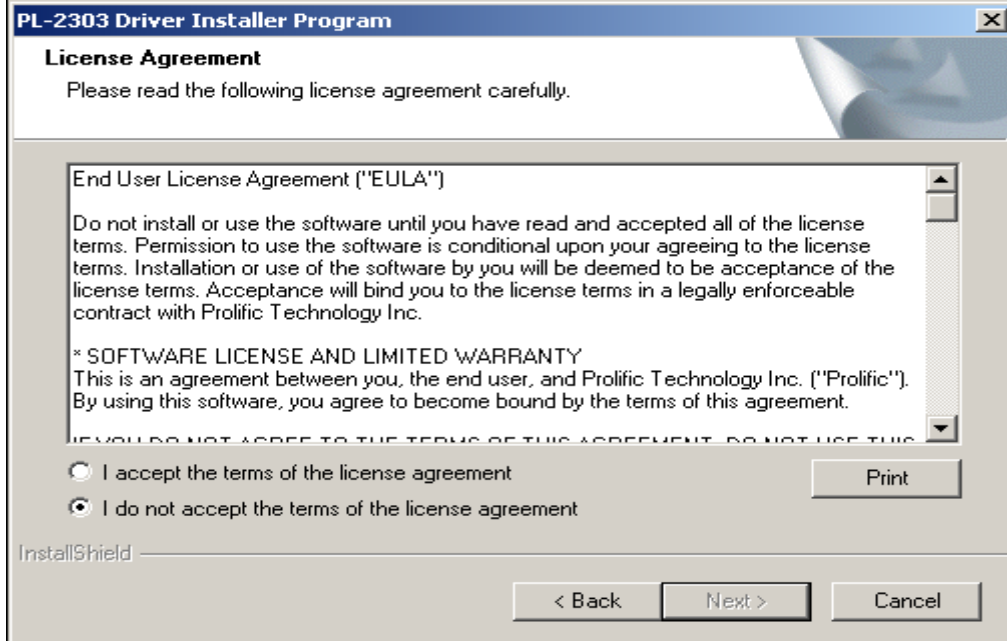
PL-2303 Driver Installer Program

License Agreement

Please read the following license agreement carefully.

End User License Agreement ("EULA")

Do not install or use the software until you have read and accepted all of the license terms. Permission to use the software is conditional upon your agreeing to the license terms. Installation or use of the software by you will be deemed to be acceptance of the license terms. Acceptance will bind you to the license terms in a legally enforceable contract with Prolific Technology Inc.

* SOFTWARE LICENSE AND LIMITED WARRANTY
This is an agreement between you, the end user, and Prolific Technology Inc. ("Prolific"). By using this software, you agree to become bound by the terms of this agreement.

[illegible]

I accept the terms of the license agreement

I do not accept the terms of the license agreement

Print

InstallShield

< Back

Next >

Cancel